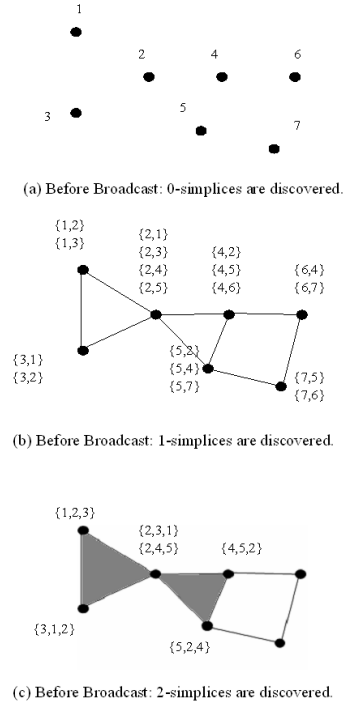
1

2 4 6

3 5 7

(a) Before Broadcast: 0-simplices are discovered.

{1,2}
{1,3}

{2,1}
{2,3}
{2,4}
{2,5}

{4,2}
{4,5}
{4,6}

{6,4}
{6,7}

{3,1}
{3,2}

{5,2}
{5,4}
{5,7}

{7,5}
{7,6}

(b) Before Broadcast: 1-simplices are discovered.

{1,2,3}

{2,3,1}
{2,4,5}

{4,5,2}

{3,1,2}

{5,2,4}

(c) Before Broadcast: 2-simplices are discovered.